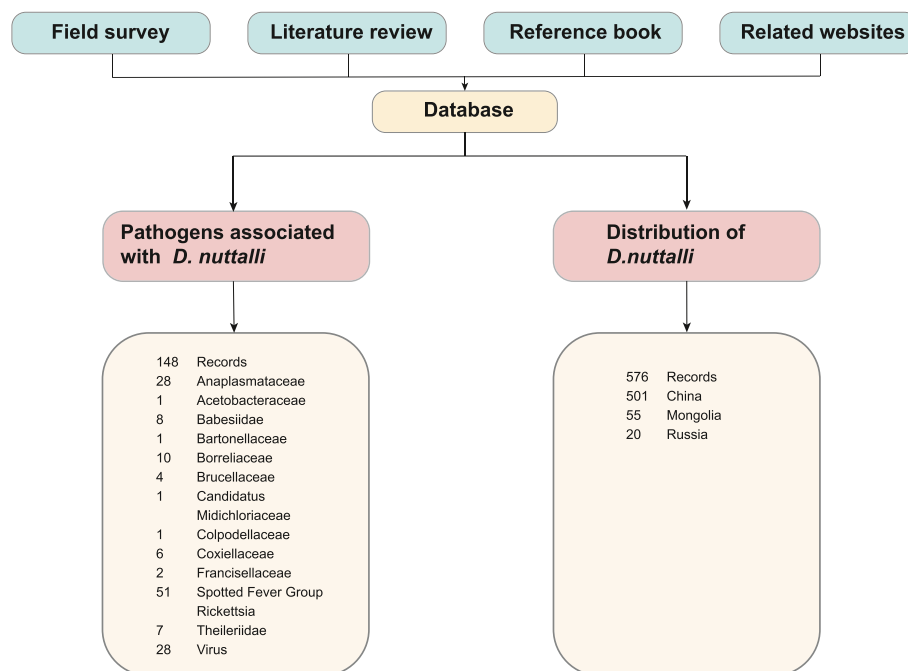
Field survey

Literature review

Reference book

Related websites

Database

Pathogens associated with *D. nuttalli*

Distribution of *D.nuttalli*

148 Records
28 Anaplasmataceae
1 Acetobacteraceae
8 Babesiidae
1 Bartonellaceae
10 Borreliaceae
4 Brucellaceae
1 Candidatus Midichloriaceae
1 Colpodellaceae
6 Coxiellaceae
2 Francisellaceae
51 Spotted Fever Group Rickettsia
7 Theileriidae
28 Virus

576 Records
501 China
55 Mongolia
20 Russia